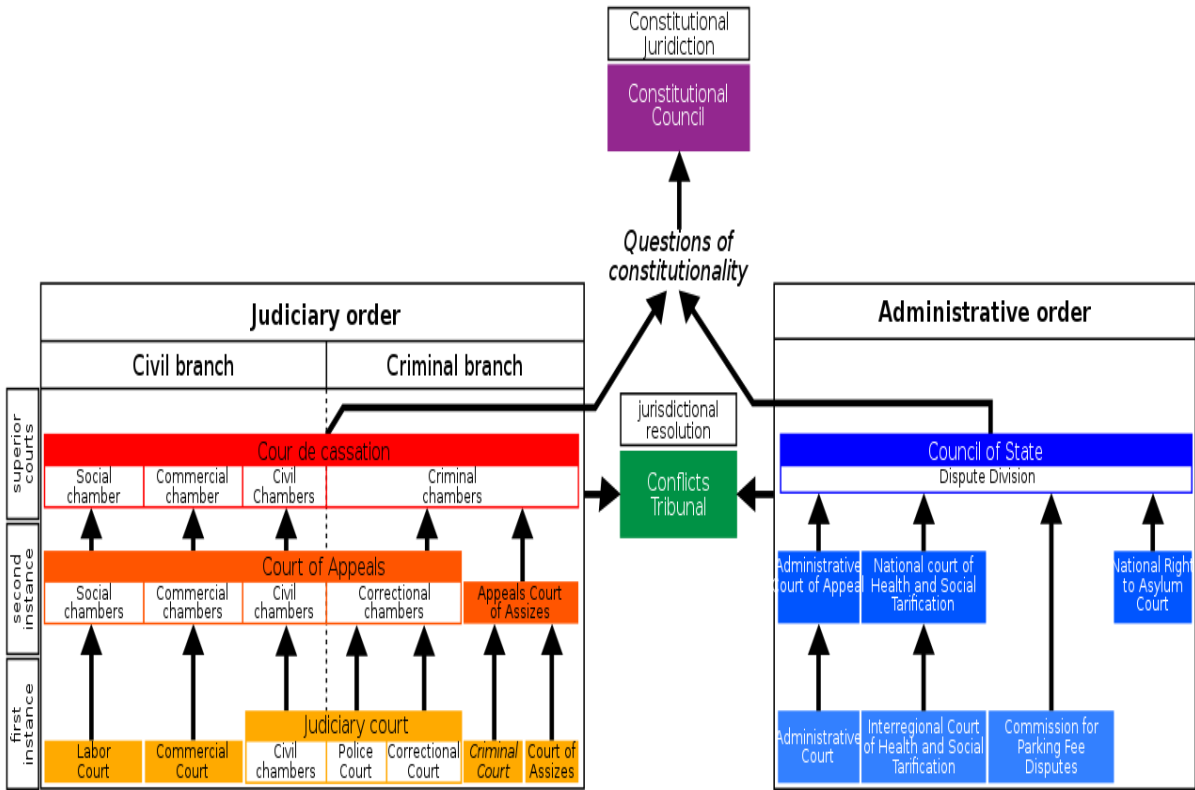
Constitutional Juridiction

Constitutional Council

Questions of constitutionality

Judiciary order

Civil branch

Criminal branch

Administrative order

superior courts

second instance

first instance

jurisdictional resolution

Conflicts Tribunal

Cour de cassation

Social chamber

Commercial chamber

Civil Chambers

Criminal chambers

Court of Appeals

Social chambers

Commercial chambers

Civil chambers

Correctional chambers

Appeals Court of Assizes

Judiciary court

Labor Court

Commercial Court

Civil chambers

Police Court

Correctional Court

Criminal Court

Court of Assizes

Council of State

Dispute Division

Administrative Court of Appeal

National court of Health and Social Tarification

National Right to Asylum Court

Administrative Court

Interregional Court of Health and Social Tarification

Commission for Parking Fee Disputes